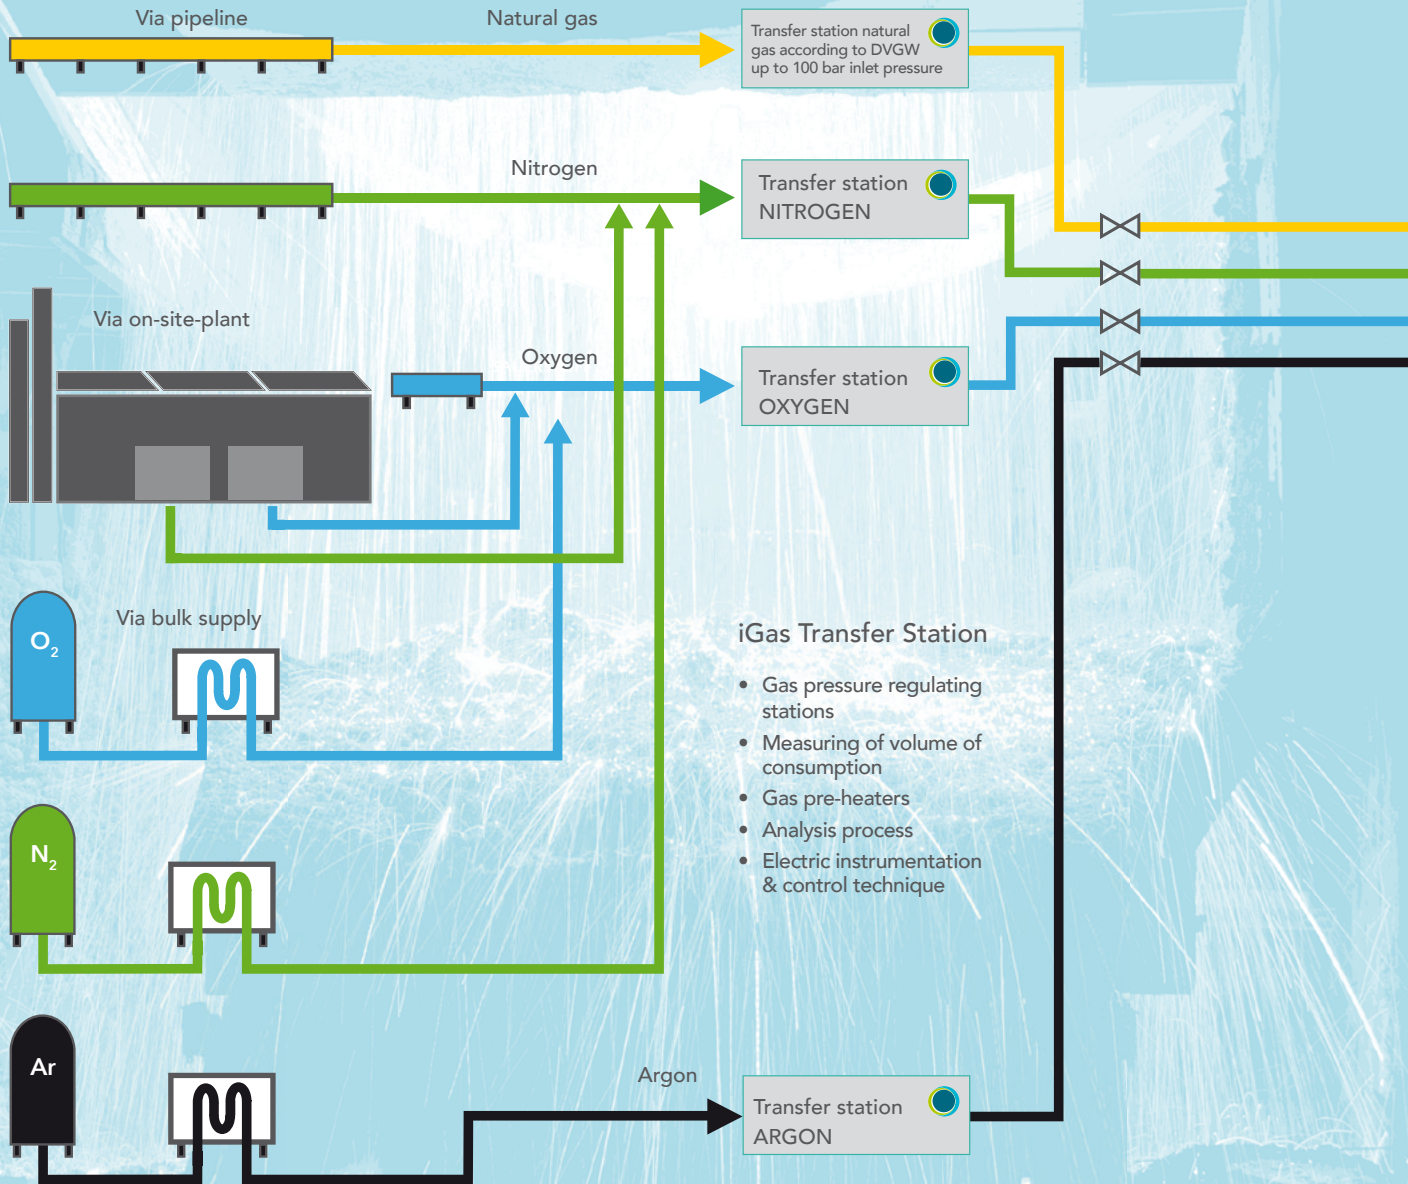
Via pipeline

Natural gas

Transfer station natural gas according to DVGW up to 100 bar inlet pressure

Nitrogen

Transfer station NITROGEN

Via on-site-plant

Oxygen

Transfer station OXYGEN

Via bulk supply

$O_2$

iGas Transfer Station

• Gas pressure regulating stations
• Measuring of volume of consumption
• Gas pre-heaters
• Analysis process
• Electric instrumentation & control technique

$N_2$

Ar

Argon

Transfer station ARGON